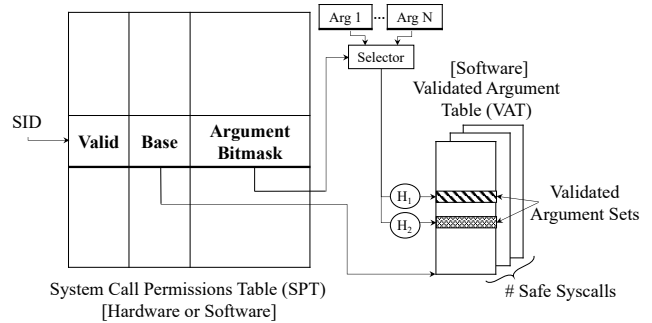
Arg 1 ··· Arg N

Selector

[Software] Validated Argument Table (VAT)

SID

Valid

Base

Argument Bitmask

$H_1$

$H_2$

Validated Argument Sets

# Safe Syscalls

System Call Permissions Table (SPT) [Hardware or Software]